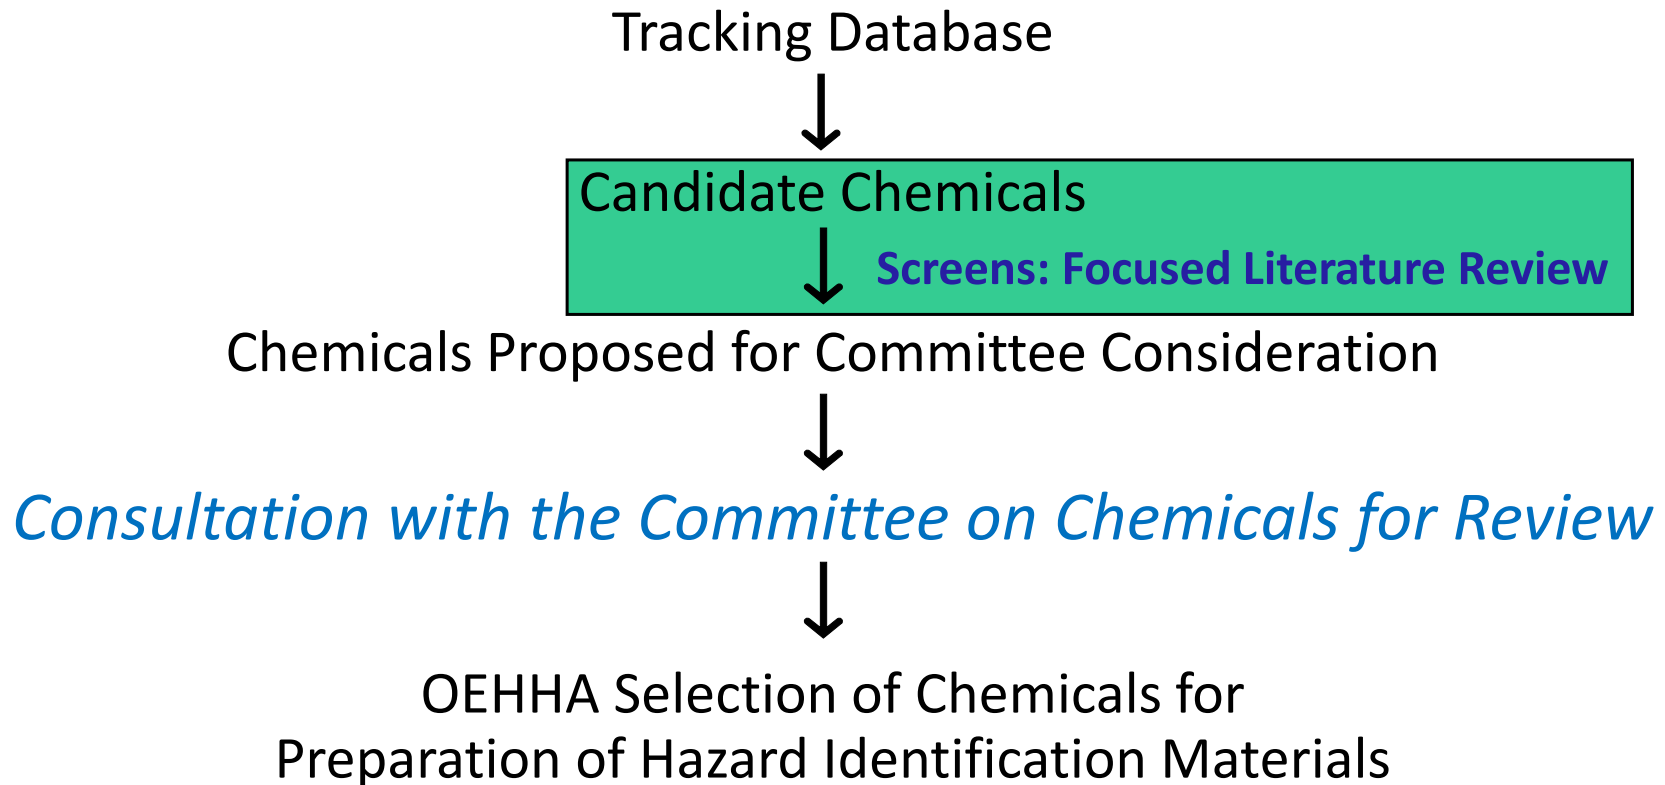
Tracking Database

↓

Candidate Chemicals

↓ Screens: Focused Literature Review

Chemicals Proposed for Committee Consideration

↓

Consultation with the Committee on Chemicals for Review

↓

OEHHA Selection of Chemicals for
Preparation of Hazard Identification Materials